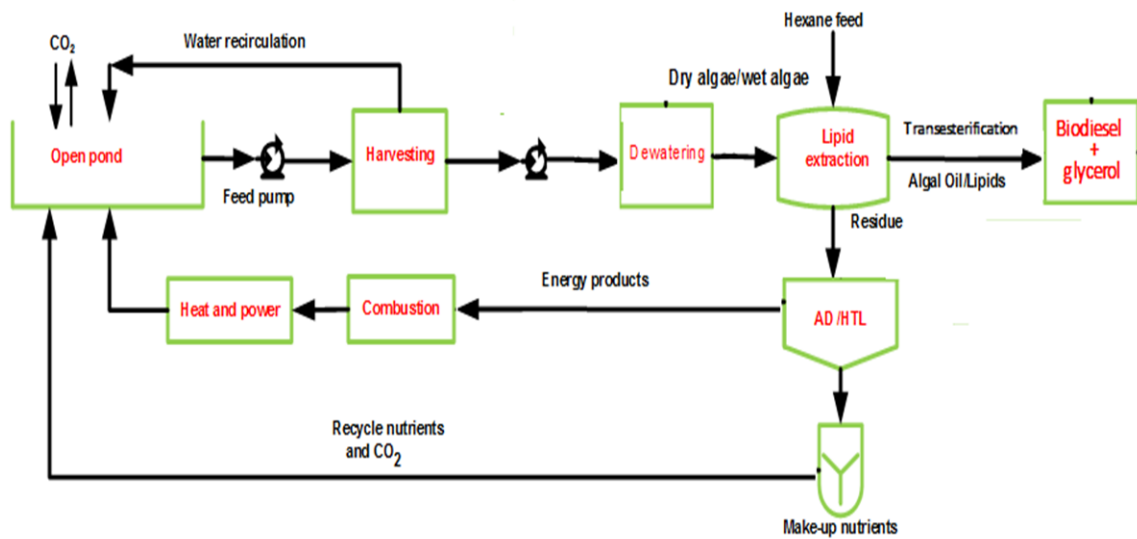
$CO_2$

Water recirculation

Open pond

Feed pump

Harvesting

Dry algae/wet algae

Dewatering

Hexane feed

Lipid extraction

Transesterification

Algal Oil/Lipids

Biodiesel + glycerol

Residue

Energy products

Heat and power

Combustion

AD /HTL

Recycle nutrients and $CO_2$

Make-up nutrients